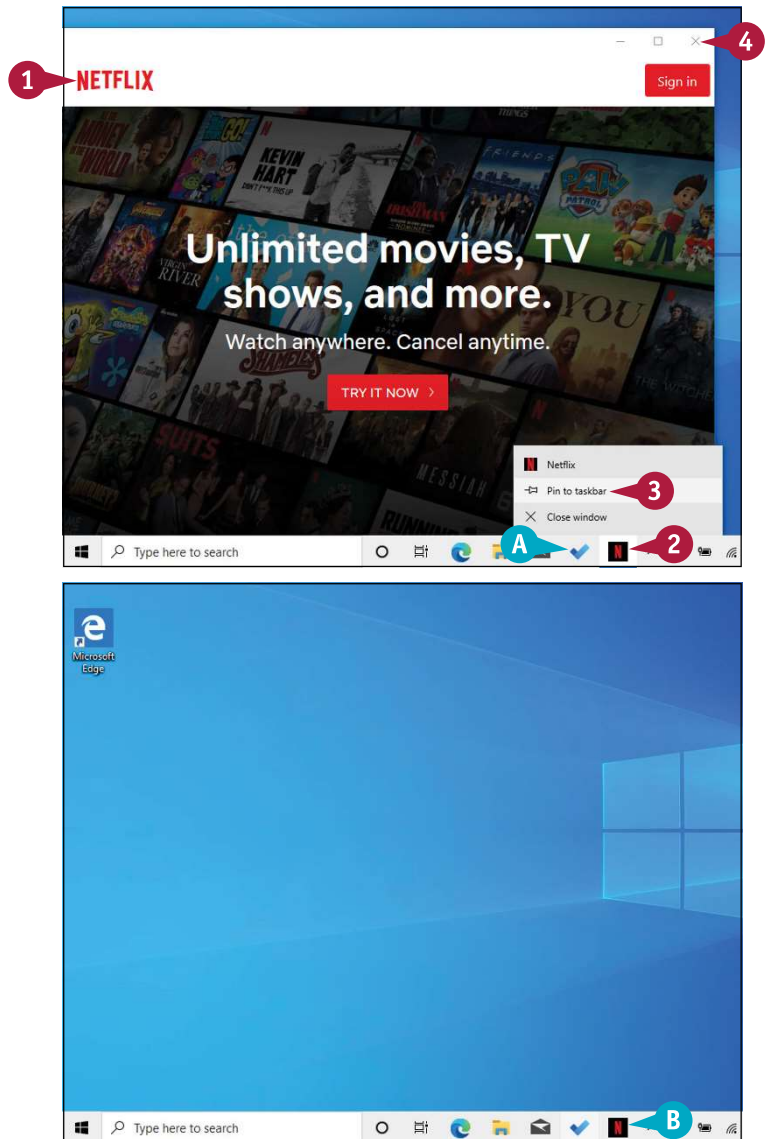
4

1 NETFLIX

Sign in

Unlimited movies, TV shows, and more.

Watch anywhere. Cancel anytime.

TRY IT NOW >

Netflix

Pin to taskbar

3

Close window

Type here to search

A

2

Microsoft Edge

Type here to search

B